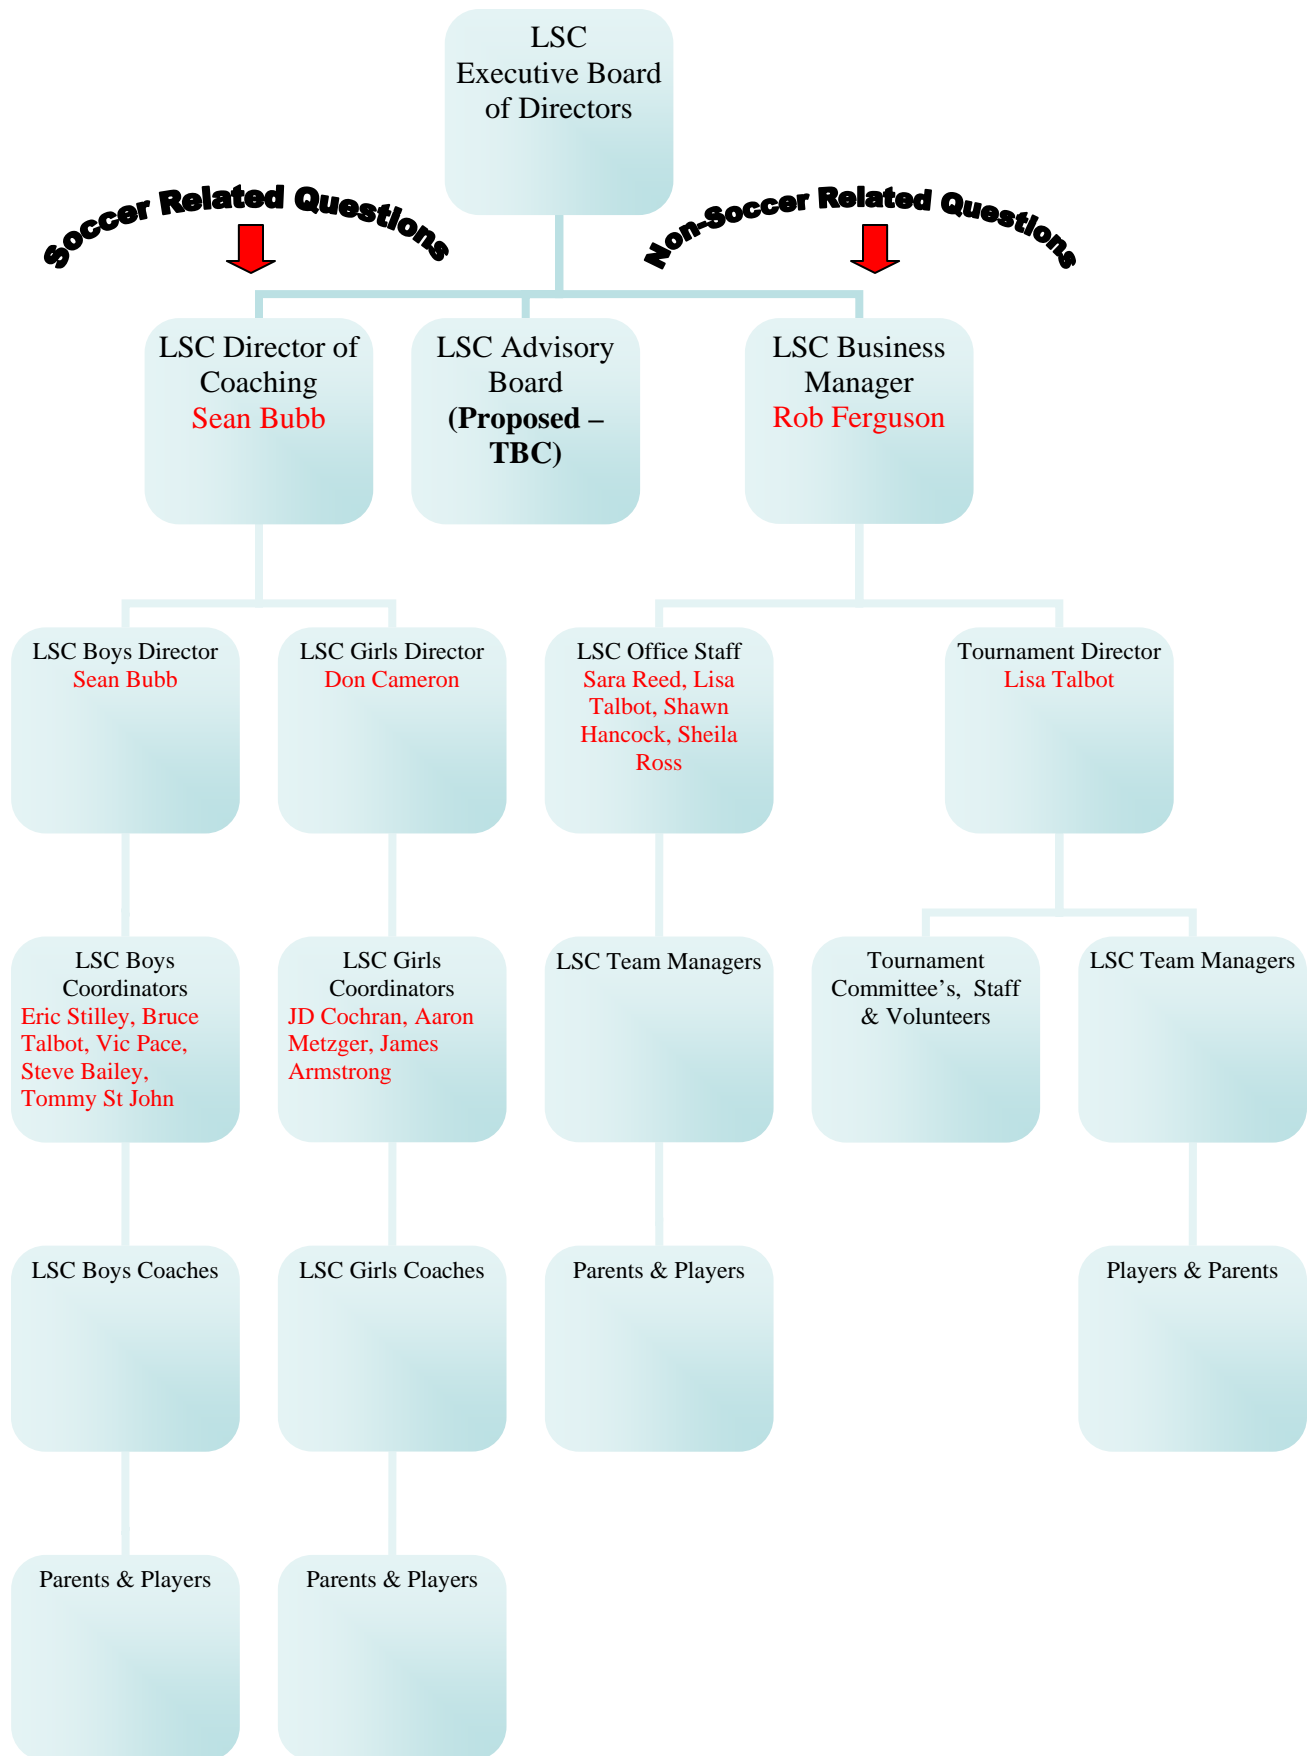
LSC Executive Board of Directors

Soccer Related Questions

Non-Soccer Related Questions

LSC Director of Coaching
Sean Bubb

LSC Advisory Board
**(Proposed – TBC)**

LSC Business Manager
Rob Ferguson

LSC Boys Director
Sean Bubb

LSC Girls Director
Don Cameron

LSC Office Staff
Sara Reed, Lisa Talbot, Shawn Hancock, Sheila Ross

Tournament Director
Lisa Talbot

LSC Boys Coordinators
Eric Stilley, Bruce Talbot, Vic Pace, Steve Bailey, Tommy St John

LSC Girls Coordinators
JD Cochran, Aaron Metzger, James Armstrong

LSC Team Managers

Tournament Committee's, Staff & Volunteers

LSC Team Managers

LSC Boys Coaches

LSC Girls Coaches

Parents & Players

Players & Parents

Parents & Players

Parents & Players